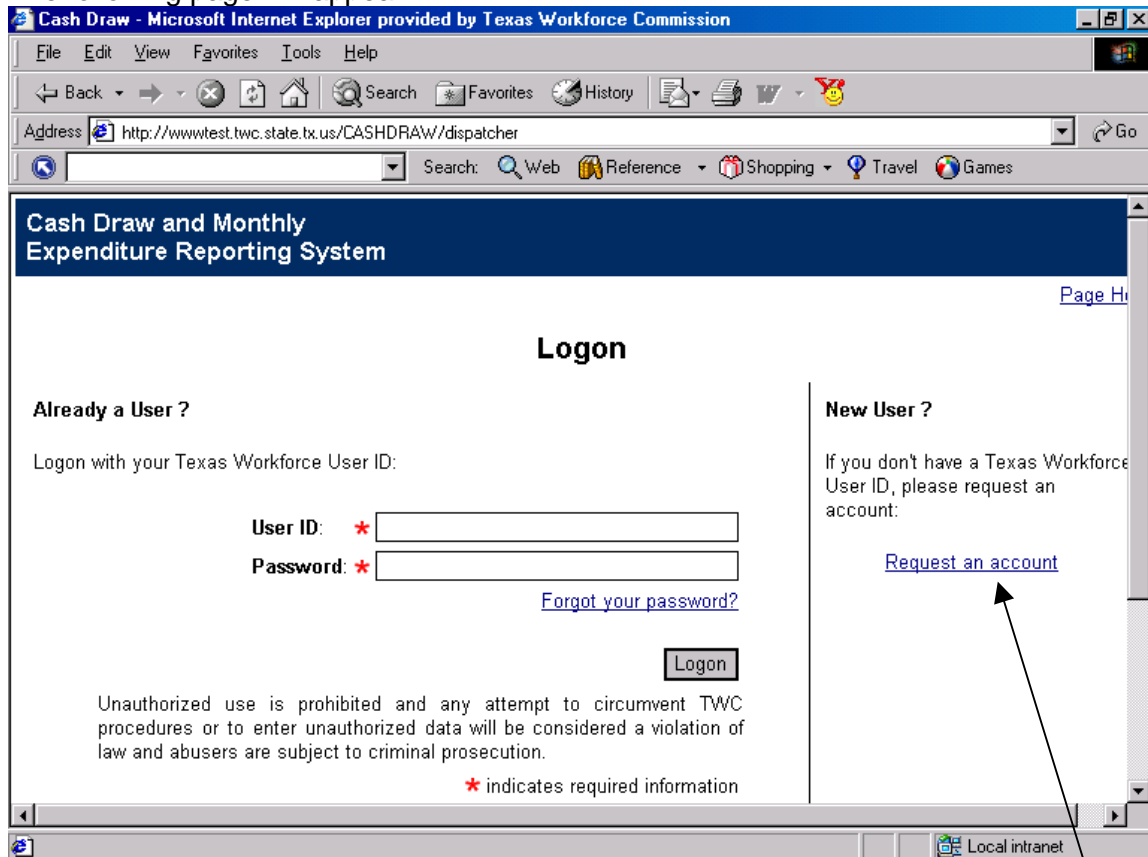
Cash Draw - Microsoft Internet Explorer provided by Texas Workforce Commission

File Edit View Favorites Tools Help

Back Search Favorites History

Address http://wwwtest.twc.state.tx.us/CASHDRAW/dispatcher Go

Search: Web Reference Shopping Travel Games

Cash Draw and Monthly Expenditure Reporting System

Page H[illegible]

Logon

Already a User ?

Logon with your Texas Workforce User ID:

User ID: *

Password: *

Forgot your password?

Logon

Unauthorized use is prohibited and any attempt to circumvent TWC procedures or to enter unauthorized data will be considered a violation of law and abusers are subject to criminal prosecution.

* indicates required information

New User ?

If you don't have a Texas Workforce User ID, please request an account:

Request an account

Local intranet